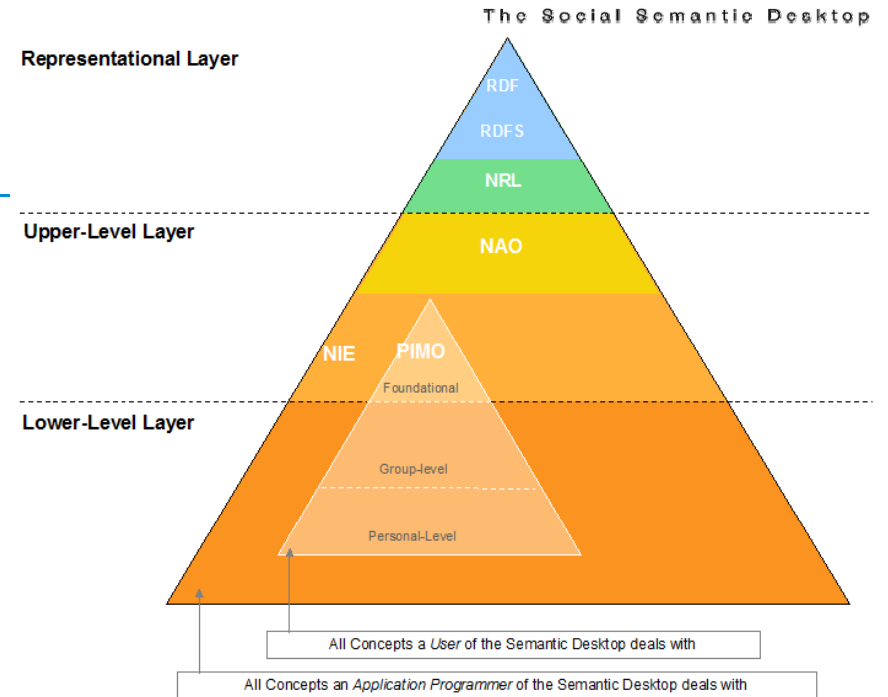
The Social Semantic Desktop

Representational Layer

RDF

RDFS

NRL

Upper-Level Layer

NAO

NIE

PIMO

Foundational

Lower-Level Layer

Group-level

Personal-Level

All Concepts a *User* of the Semantic Desktop deals with

All Concepts an *Application Programmer* of the Semantic Desktop deals with